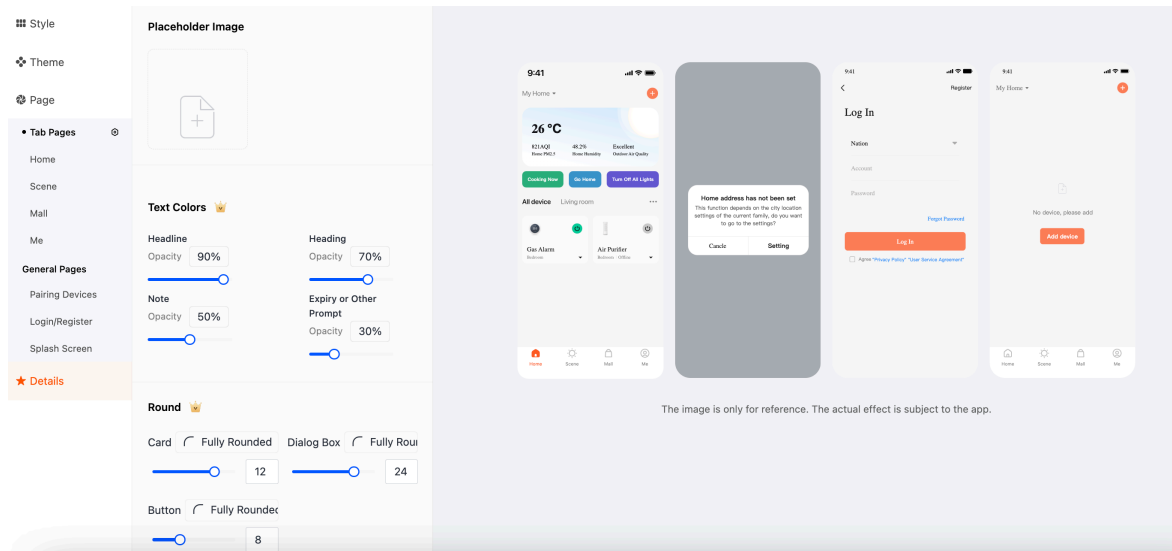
Style

Theme

Page

• Tab Pages

Home

Scene

Mall

Me

General Pages

Pairing Devices

Login/Register

Splash Screen

★ Details

Placeholder Image

Text Colors

Headline
Opacity 90%

Heading
Opacity 70%

Note
Opacity 50%

Expiry or Other Prompt
Opacity 30%

Round

Card Fully Rounded 12

Dialog Box Fully Rou 24

Button Fully Roundec 8

9:41
My Home
26 °C
82 | AQI Home PM2.5
48.2% Home Humidity
Excellent Outdoor Air Quality
Cooking Now
Go Home
Turn Off All Lights
All device Living room
Gas Alarm Bedroom
Air Purifier Bedroom · Office
Home Scene Mall Me

Home address has not been set
This function depends on the city location settings of the current family, do you want to go to the settings?
Cancle Setting

9:41
Register
Log In
Nation
Account
Password
Forgot Password
Log In
Agree "Privacy Policy" "User Service Agreement"

9:41
My Home
No device, please add
Add device
Home Scene Mall Me

The image is only for reference. The actual effect is subject to the app.